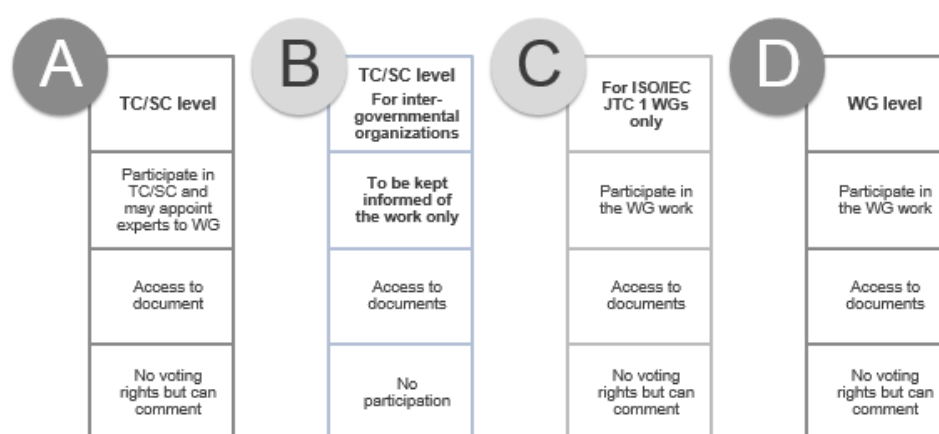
A

TC/SC level

Participate in TC/SC and may appoint experts to WG

Access to document

No voting rights but can comment

B

TC/SC level For intergovernmental organizations

To be kept informed of the work only

Access to documents

No participation

C

For ISO/IEC JTC 1 WGs only

Participate in the WG work

Access to documents

No voting rights but can comment

D

WG level

Participate in the WG work

Access to documents

No voting rights but can comment